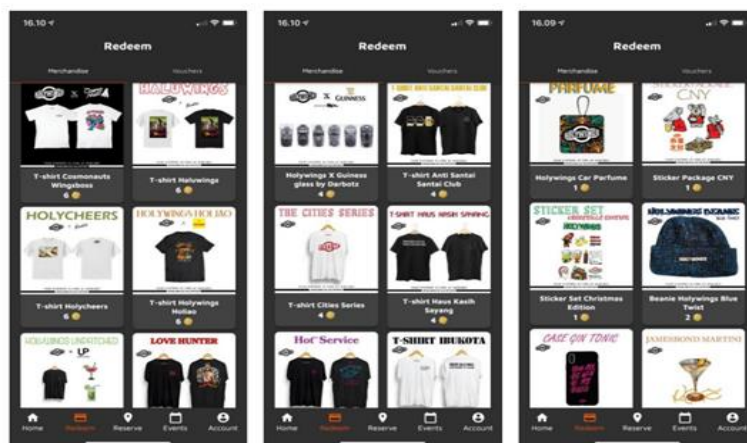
16.10
Redeem
Merchandise Vouchers
HALUWINGS
T-shirt Cosmonauts Wingsboss
6
T-shirt Haluwings
6
HOLYCHEERS
HOLYWINGS HOLIAO
T-shirt Holycheers
6
T-shirt Holywings Holiao
6
HOLYWINGS UNDATCHED
LOVE HUNTER
Home Redeem Reserve Events Account

16.10
Redeem
Merchandise Vouchers
X GUINNESS
T-SHIRT ANTI SANTAI SANTAI CLUB
Holywings X Guinness glass by Darbotz
4
T-shirt Anti Santai Santai Club
4
THE CITIES SERIES
T-SHIRT HAUS KASIH SAYANG
T-shirt Cities Series
4
T-shirt Haus Kasih Sayang
4
Hot Service
T-SHIRT IBUKOTA
Home Redeem Reserve Events Account

16.09
Redeem
Merchandise Vouchers
PARFUME
CNY
Holywings Car Parfume
1
Sticker Package CNY
1
STICKER SET
HOLYWINGS BEANIE
Sticker Set Christmas Edition
1
Beanie Holywings Blue Twist
2
CASE GIN TONIC
JAMESBOND MARTINI
Home Redeem Reserve Events Account